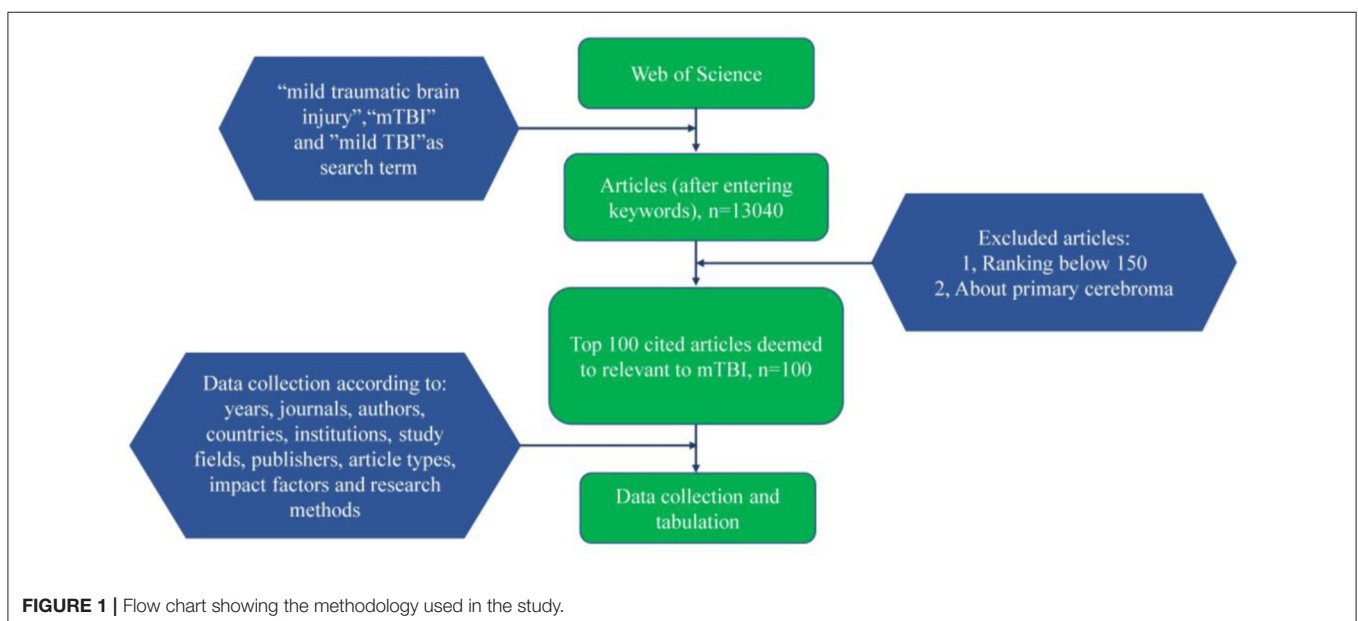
Web of Science

“mild traumatic brain injury”,“mTBI” and ”mild TBI”as search term

Articles (after entering keywords), n=13040

Excluded articles:
1, Ranking below 150
2, About primary cerebroma

Top 100 cited articles deemed to relevant to mTBI, n=100

Data collection according to: years, journals, authors, countries, institutions, study fields, publishers, article types, impact factors and research methods

Data collection and tabulation

FIGURE 1 | Flow chart showing the methodology used in the study.